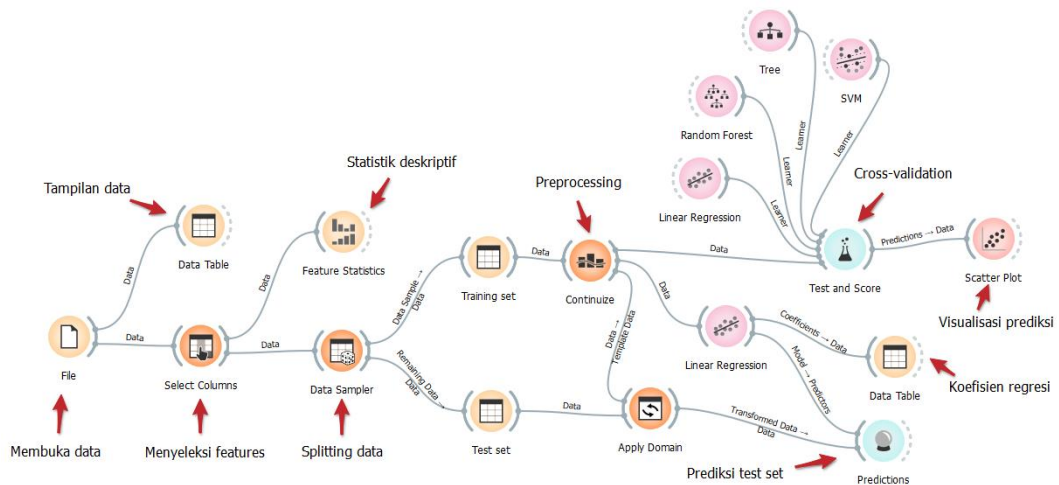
Tree

SVM

Random Forest

Learner

Learner

Learner

Statistik deskriptif

Cross-validation

Tampilan data

Preprocessing

Linear Regression

Learner

Data Table

Data

Data

Feature Statistics

Data

Data Sample → Data

Training set

Continuize

Predictions → Data

Test and Score

Scatter Plot

Data

Visualisasi prediksi

Data

Data

File

Select Columns

Data Sampler

Data → Template Data

Linear Regression

Coefficients → Data

Model → Predictors

Data Table

Remaining Data → Data

Koefisien regresi

Data

Test set

Apply Domain

Transformed Data → Data

Membuka data

Menyeleksi features

Splitting data

Prediksi test set

Predictions